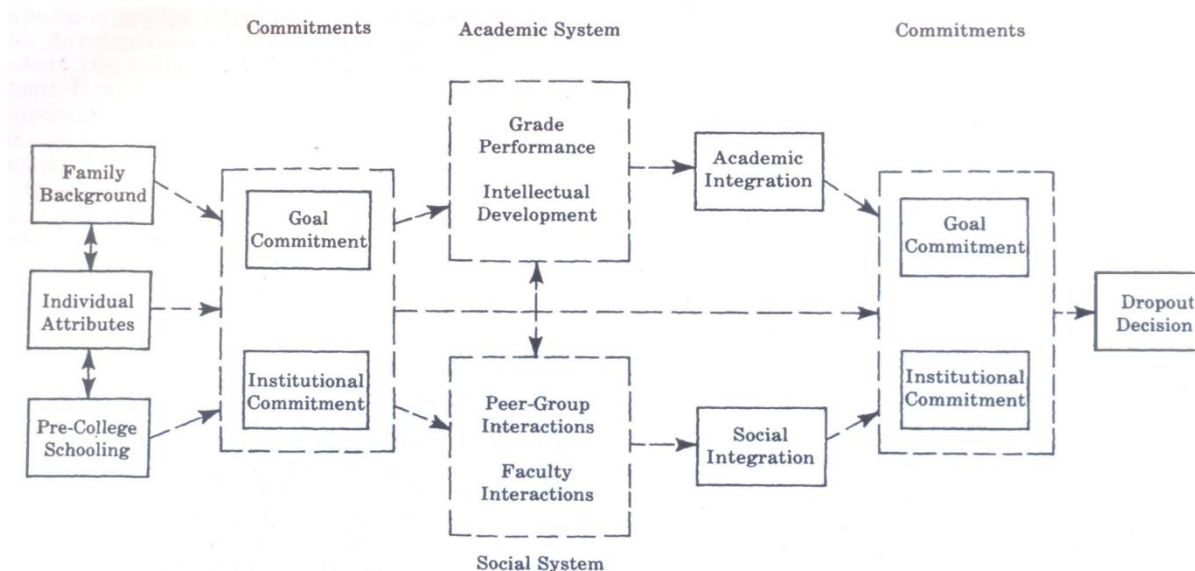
Commitments

Academic System

Commitments

Family Background

Individual Attributes

Pre-College Schooling

Goal Commitment

Institutional Commitment

Grade Performance

Intellectual Development

Peer-Group Interactions

Faculty Interactions

Academic Integration

Social Integration

Goal Commitment

Institutional Commitment

Dropout Decision

Social System